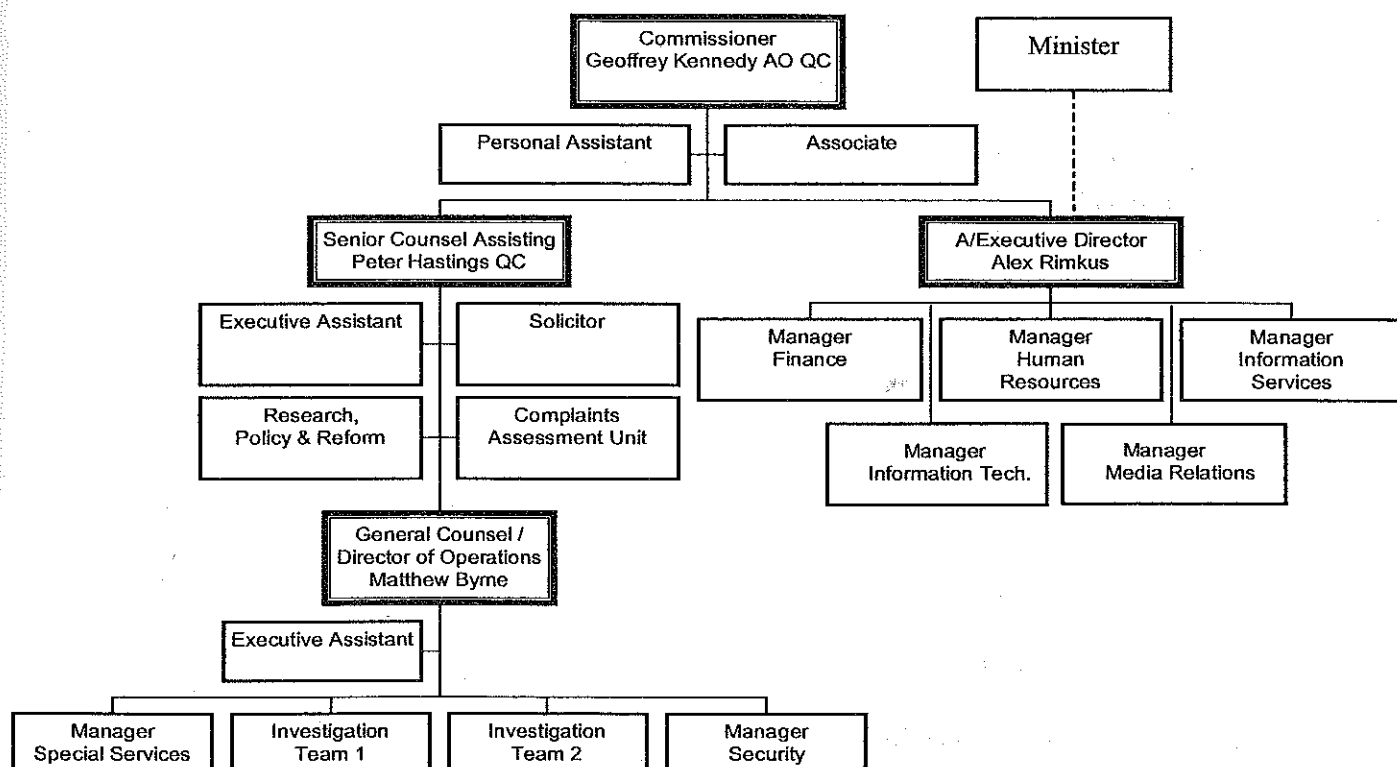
Commissioner
Geoffrey Kennedy AO QC

Minister

Personal Assistant

Associate

Senior Counsel Assisting
Peter Hastings QC

A/Executive Director
Alex Rimkus

Executive Assistant

Solicitor

Research,
Policy & Reform

Complaints
Assessment Unit

Manager
Finance

Manager
Human
Resources

Manager
Information
Services

Manager
Information Tech.

Manager
Media Relations

General Counsel /
Director of Operations
Matthew Byme

Executive Assistant

Manager
Special Services

Investigation
Team 1

Investigation
Team 2

Manager
Security